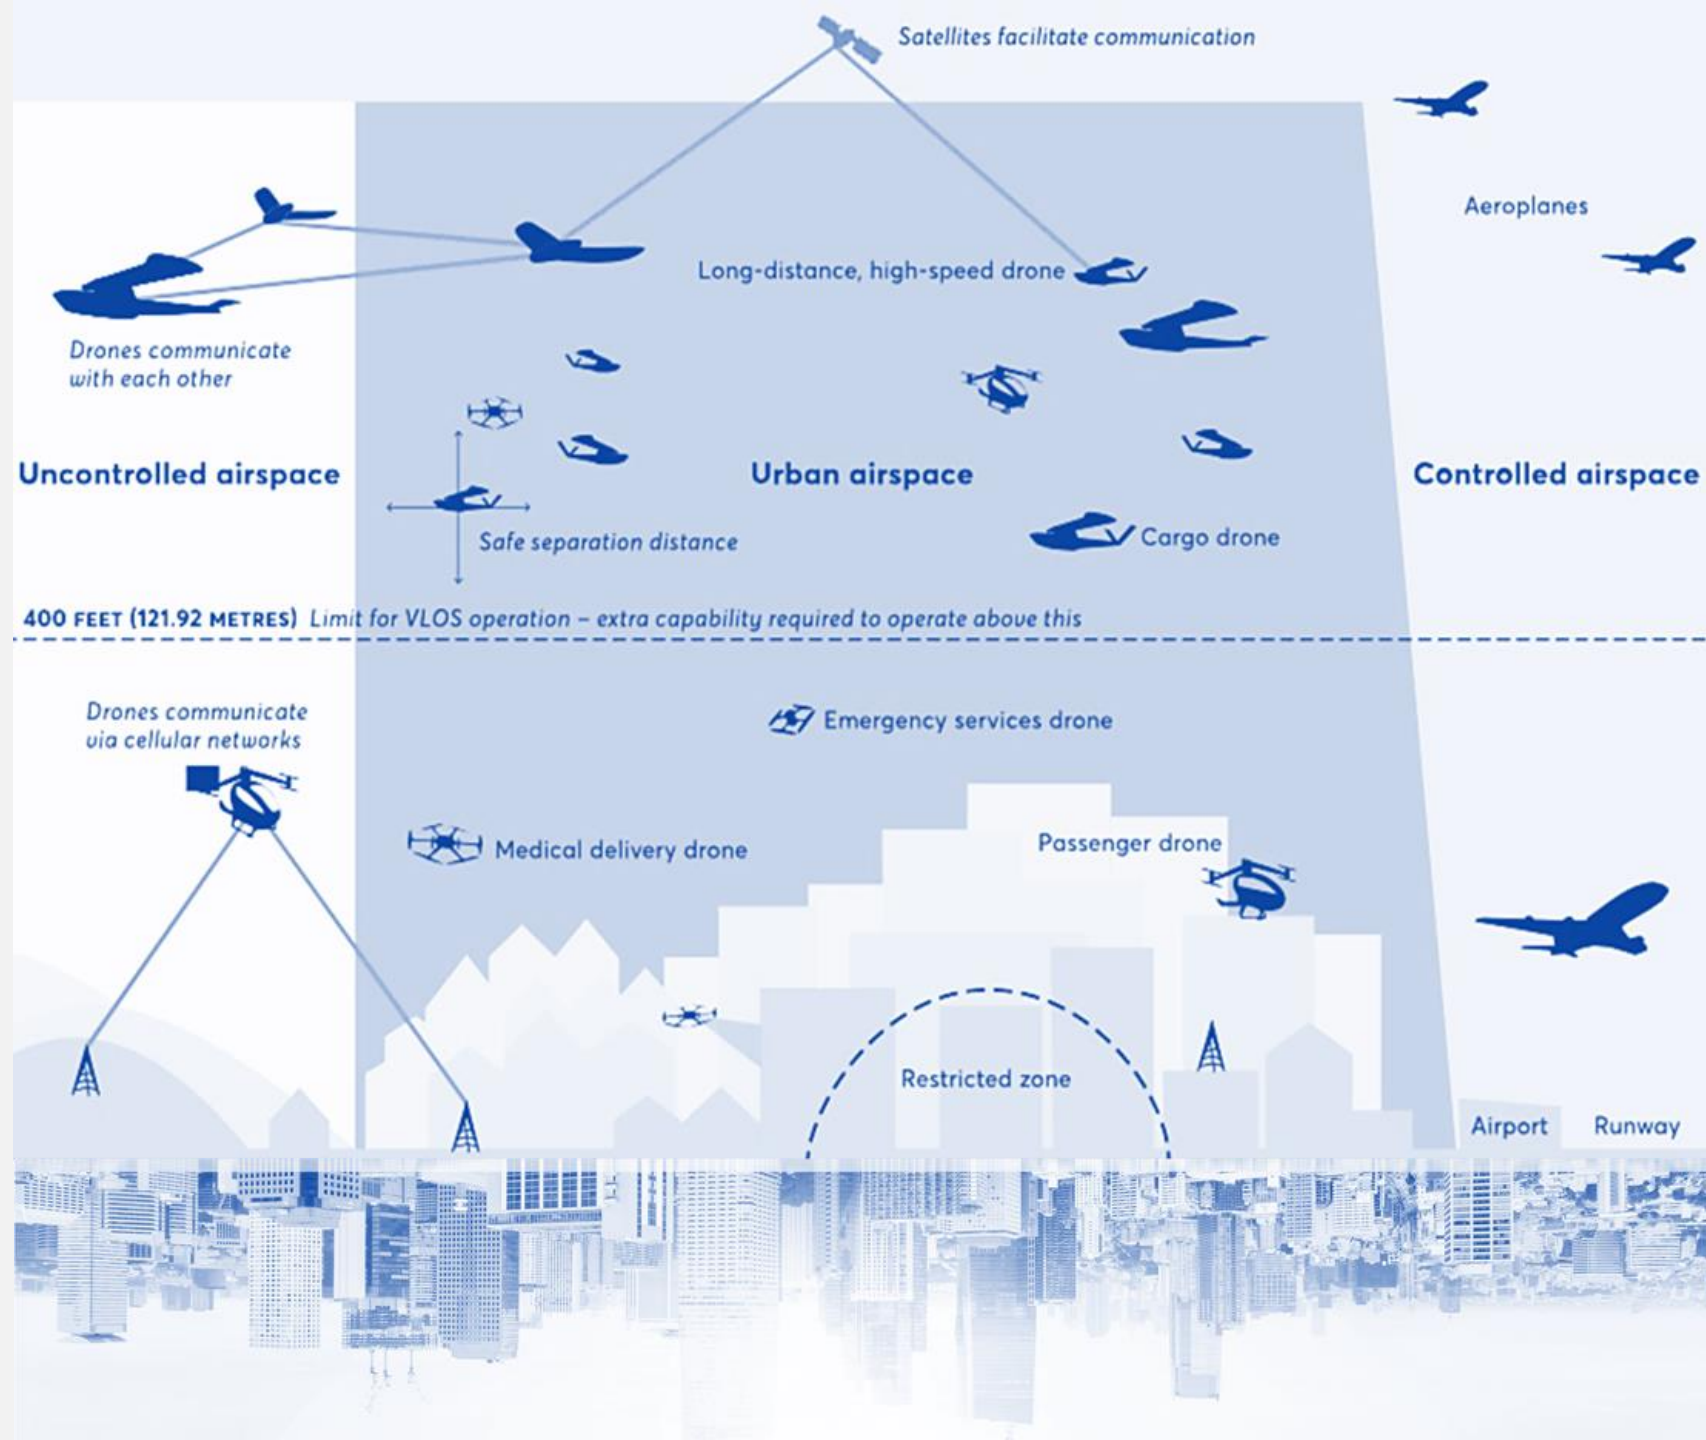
Satellites facilitate communication

Aeroplanes

Long-distance, high-speed drone

Drones communicate with each other

Uncontrolled airspace

Urban airspace

Controlled airspace

Safe separation distance

Cargo drone

400 FEET (121.92 METRES) Limit for VLOS operation – extra capability required to operate above this

Drones communicate via cellular networks

Emergency services drone

Medical delivery drone

Passenger drone

Restricted zone

Airport

Runway